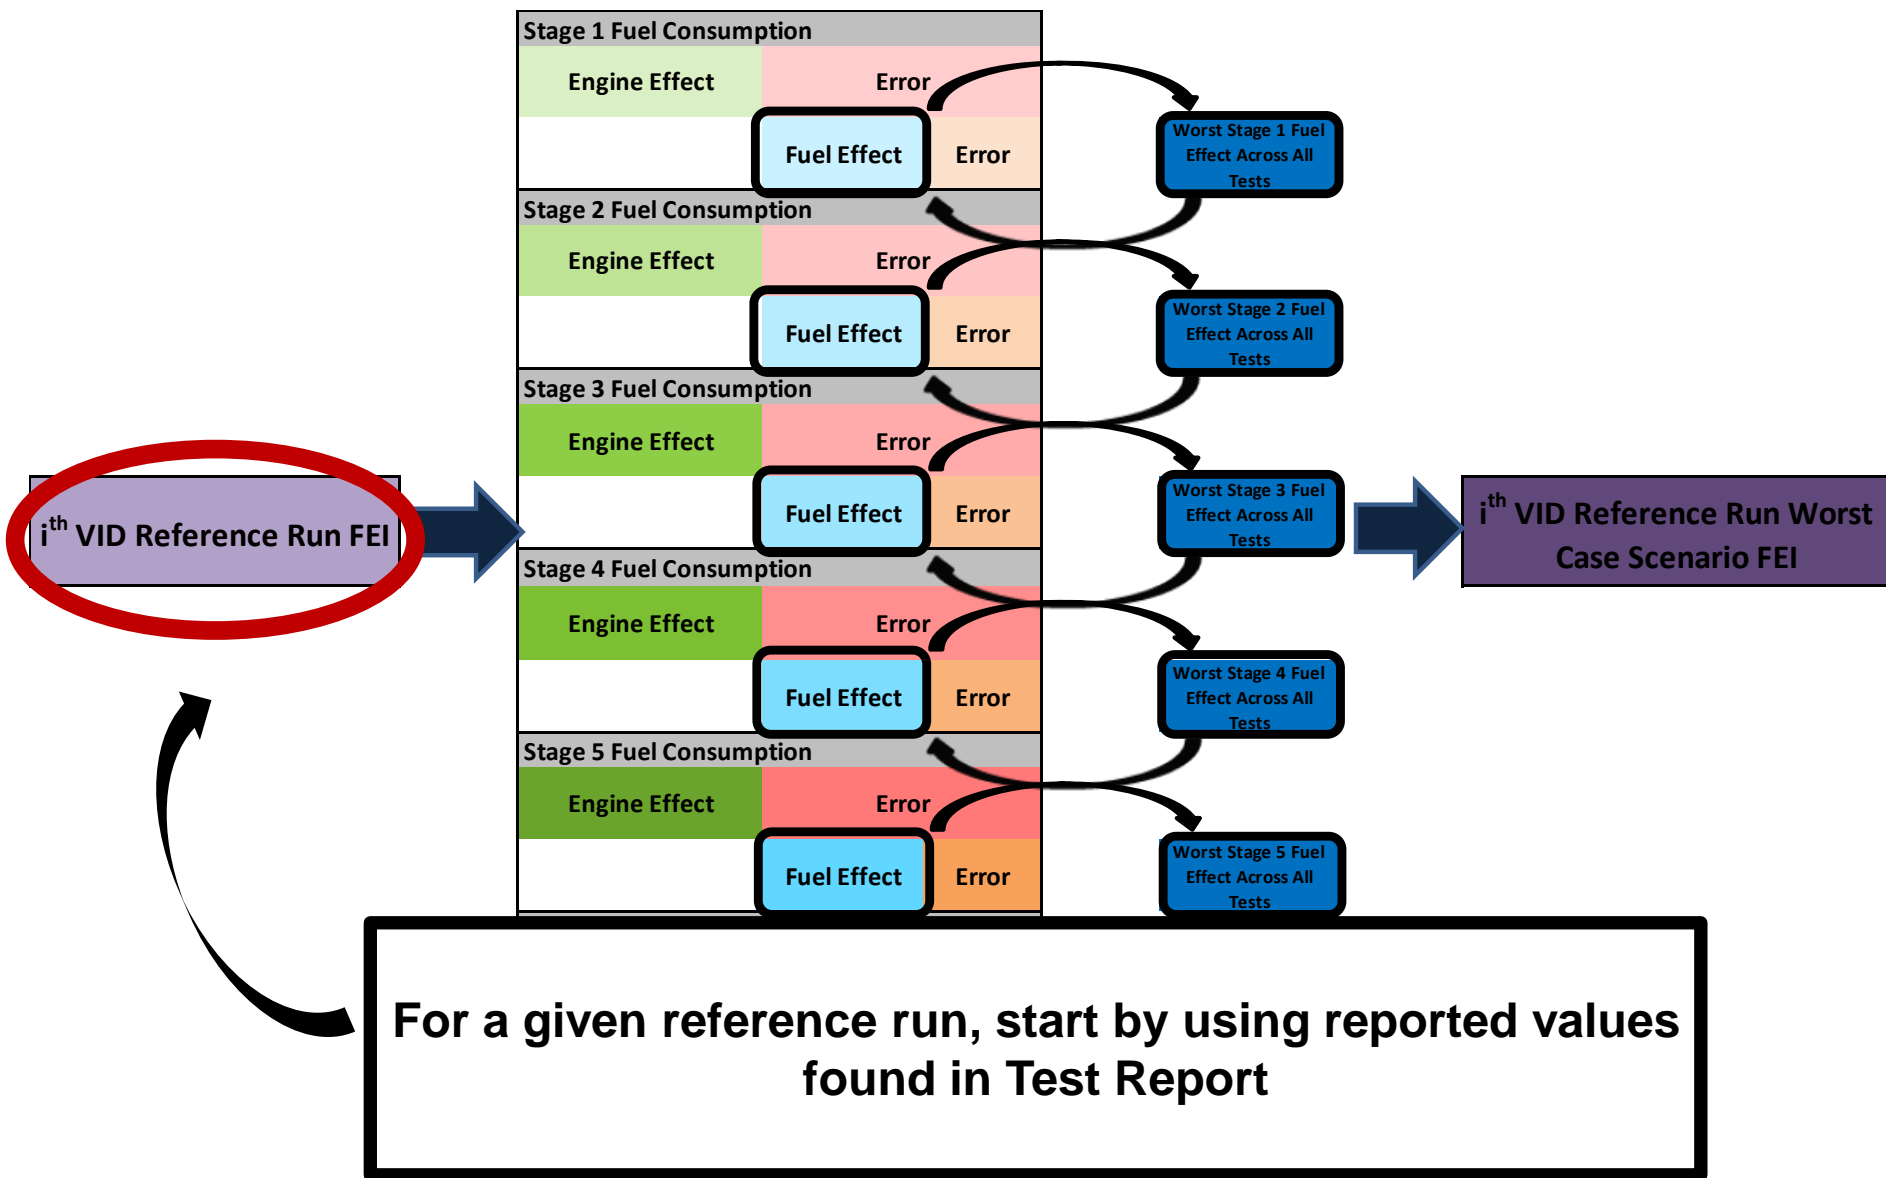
i$^{th}$ VID Reference Run FEI

Stage 1 Fuel Consumption

Engine Effect

Error

Fuel Effect

Error

Stage 2 Fuel Consumption

Engine Effect

Error

Fuel Effect

Error

Stage 3 Fuel Consumption

Engine Effect

Error

Fuel Effect

Error

Stage 4 Fuel Consumption

Engine Effect

Error

Fuel Effect

Error

Stage 5 Fuel Consumption

Engine Effect

Error

Fuel Effect

Error

Worst Stage 1 Fuel Effect Across All Tests

Worst Stage 2 Fuel Effect Across All Tests

Worst Stage 3 Fuel Effect Across All Tests

Worst Stage 4 Fuel Effect Across All Tests

Worst Stage 5 Fuel Effect Across All Tests

i$^{th}$ VID Reference Run Worst Case Scenario FEI

For a given reference run, start by using reported values found in Test Report